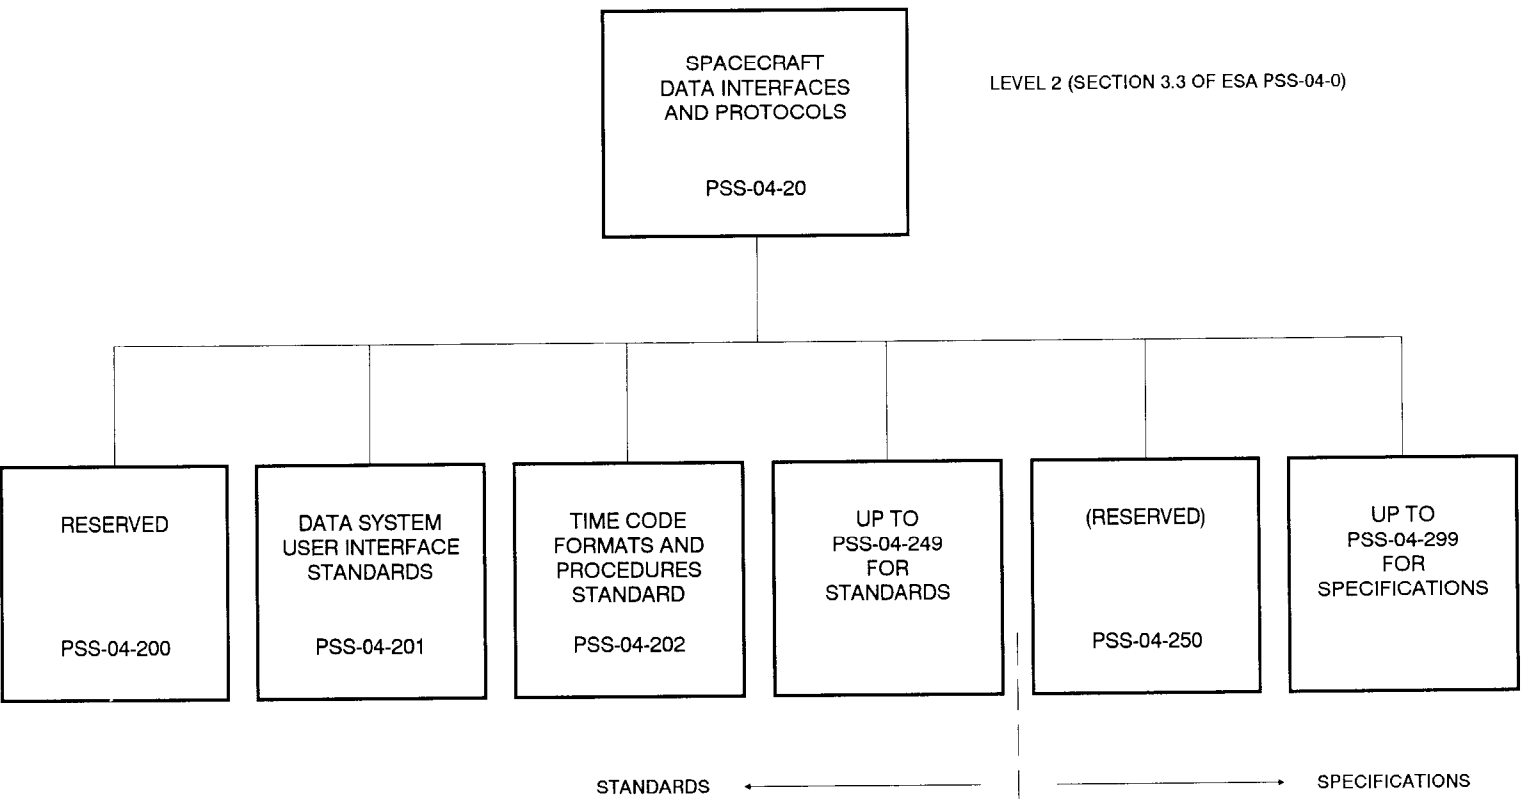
SPACECRAFT DATA INTERFACES AND PROTOCOLS

PSS-04-20

LEVEL 2 (SECTION 3.3 OF ESA PSS-04-0)

RESERVED

PSS-04-200

DATA SYSTEM USER INTERFACE STANDARDS

PSS-04-201

TIME CODE FORMATS AND PROCEDURES STANDARD

PSS-04-202

UP TO PSS-04-249 FOR STANDARDS

(RESERVED)

PSS-04-250

UP TO PSS-04-299 FOR SPECIFICATIONS

STANDARDS

SPECIFICATIONS